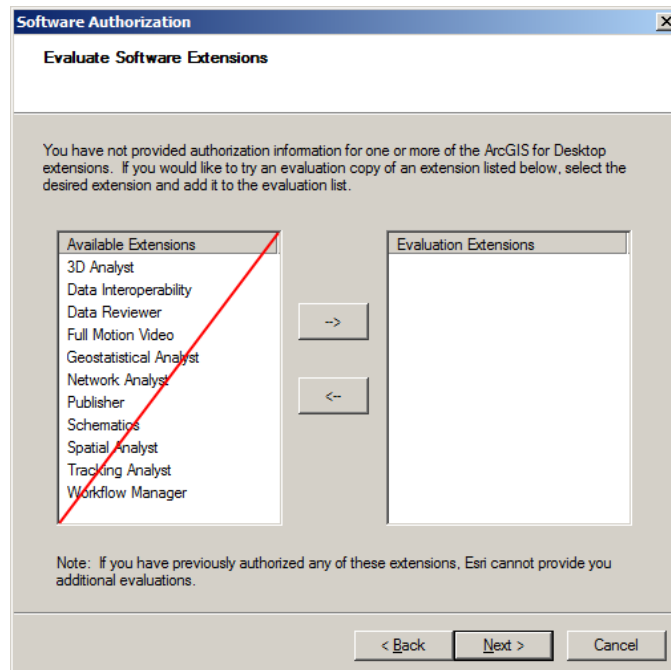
Software Authorization

Evaluate Software Extensions

You have not provided authorization information for one or more of the ArcGIS for Desktop extensions. If you would like to try an evaluation copy of an extension listed below, select the desired extension and add it to the evaluation list.

Available Extensions
3D Analyst
Data Interoperability
Data Reviewer
Full Motion Video
Geostatistical Analyst
Network Analyst
Publisher
Schematics
Spatial Analyst
Tracking Analyst
Workflow Manager

-->

<--

Evaluation Extensions

Note: If you have previously authorized any of these extensions, Esri cannot provide you additional evaluations.

< Back
Next >
Cancel